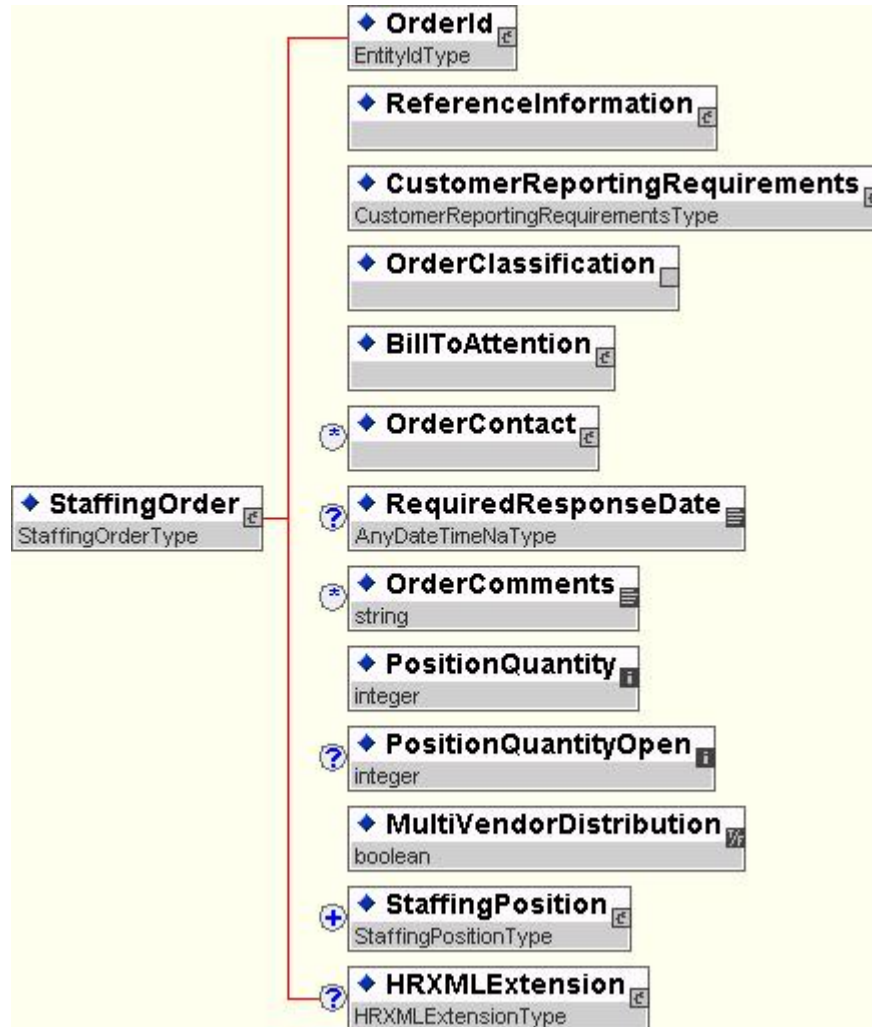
◆ StaffingOrder
StaffingOrderType

◆ OrderId
EntityIdType

◆ ReferenceInformation

◆ CustomerReportingRequirements
CustomerReportingRequirementsType

◆ OrderClassification

◆ BillToAttention

◆ OrderContact

◆ RequiredResponseDate
AnyDateTimeNaType

◆ OrderComments
string

◆ PositionQuantity
integer

◆ PositionQuantityOpen
integer

◆ MultiVendorDistribution
boolean

◆ StaffingPosition
StaffingPositionType

◆ HRXMLExtension
HRXMLExtensionType